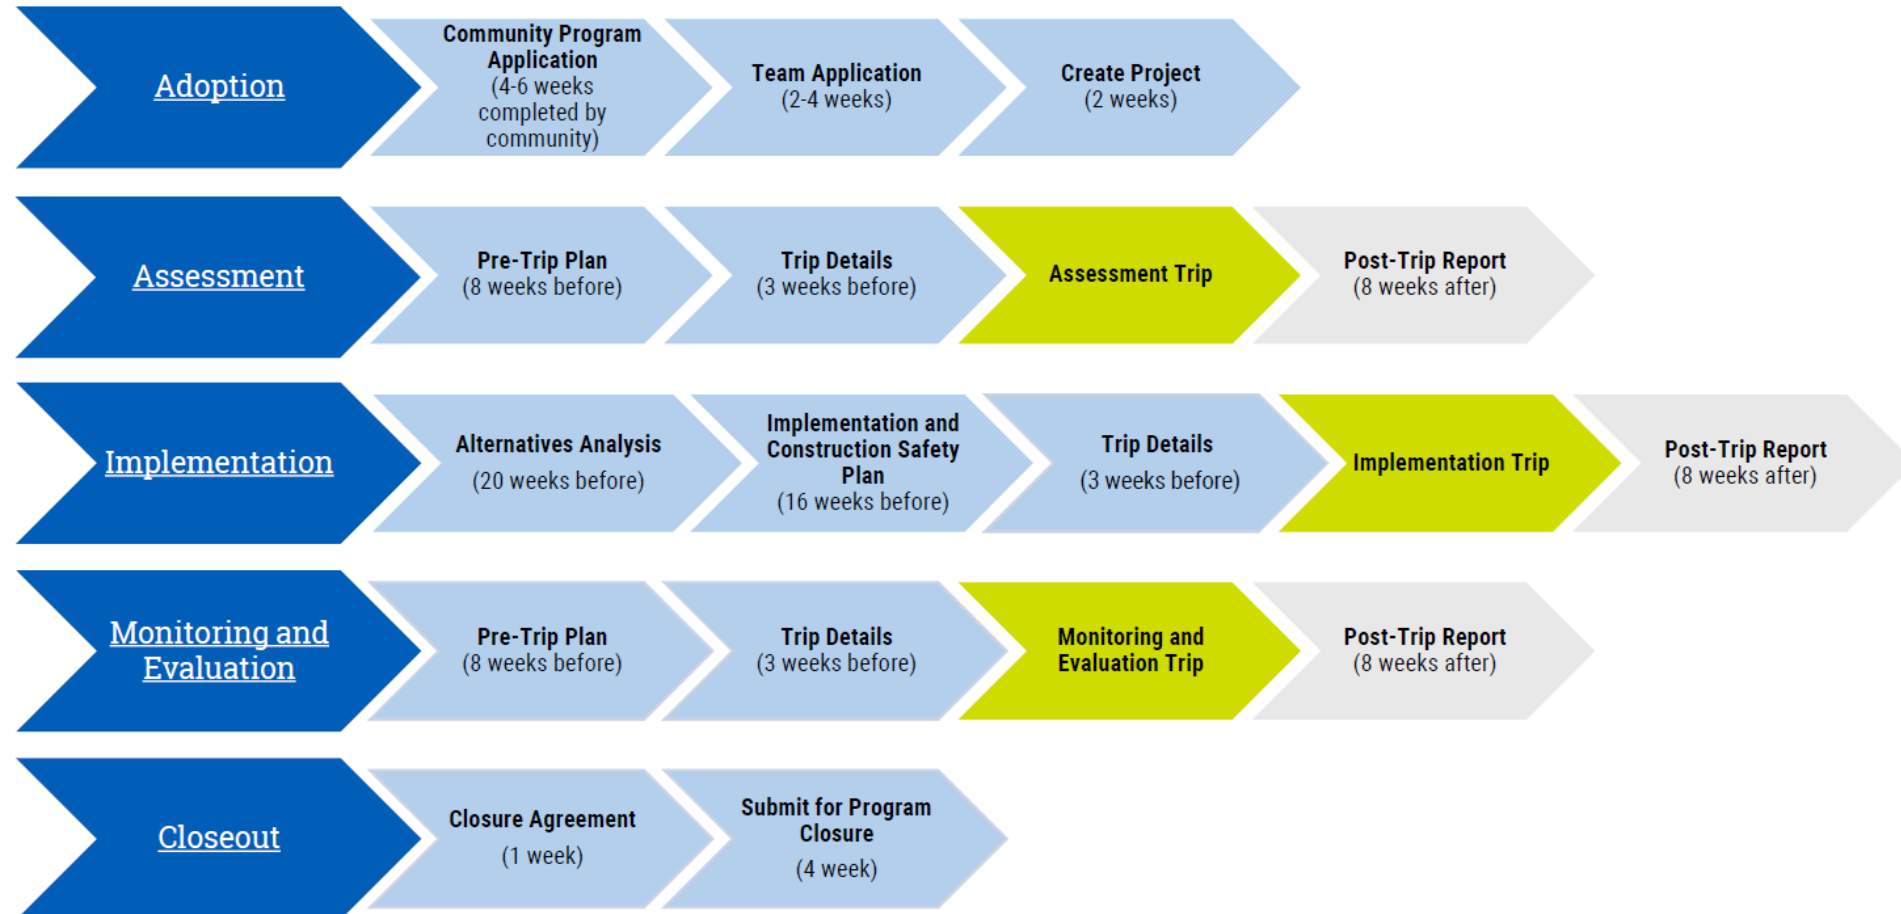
Adoption

Community Program Application
(4-6 weeks completed by community)

Team Application
(2-4 weeks)

Create Project
(2 weeks)

Assessment

Pre-Trip Plan
(8 weeks before)

Trip Details
(3 weeks before)

Assessment Trip

Post-Trip Report
(8 weeks after)

Implementation

Alternatives Analysis
(20 weeks before)

Implementation and Construction Safety Plan
(16 weeks before)

Trip Details
(3 weeks before)

Implementation Trip

Post-Trip Report
(8 weeks after)

Monitoring and Evaluation

Pre-Trip Plan
(8 weeks before)

Trip Details
(3 weeks before)

Monitoring and Evaluation Trip

Post-Trip Report
(8 weeks after)

Closeout

Closure Agreement
(1 week)

Submit for Program Closure
(4 week)